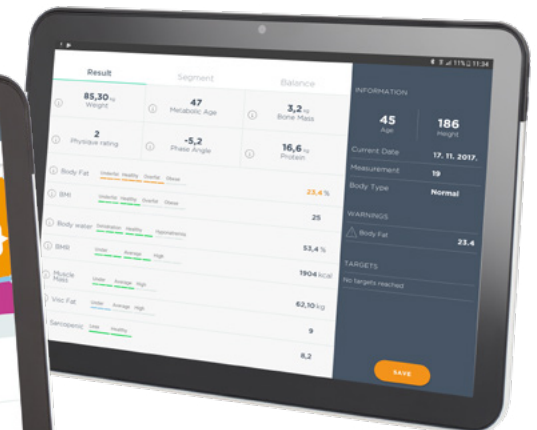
11% 11:34

Result

Segment

Balance

85,30 kg
Weight

47
Metabolic Age

3,2 kg
Bone Mass

2
Physique rating

-5,2
Phase Angle

16,6 kg
Protein

Body Fat
Underfat Healthy Overfat Obese
23,4 %

BMI
Underfat Healthy Overfat Obese
25

Body water
Dehydration Healthy Hyperhydration
53,4 %

BMR
Under Average High
1904 kcal

Muscle Mass
Under Average High
62,10 kg

Visc Fat
Under Average High
9

Sarcopenic
Under Healthy
8,2

INFORMATION

45
Age

186
Height

Current Date
17. 11. 2017.

Measurement
19

Body Type
Normal

WARNINGS

Body Fat
23.4

TARGETS

No targets reached

SAVE